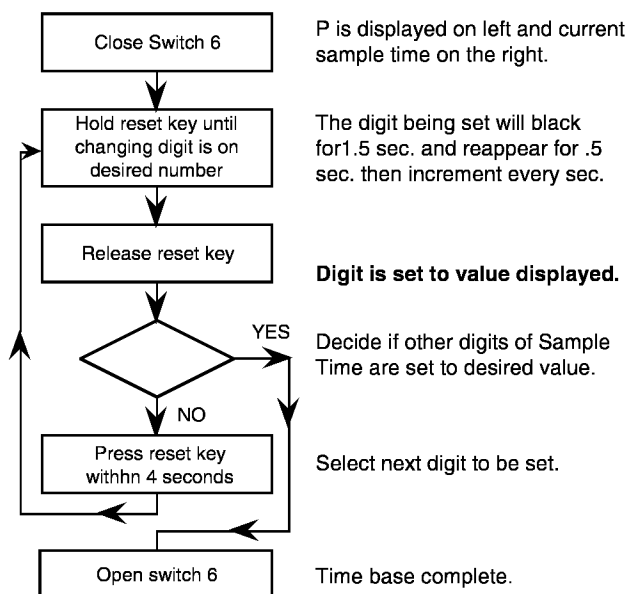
Close Switch 6

P is displayed on left and current sample time on the right.

Hold reset key until changing digit is on desired number

The digit being set will black for1.5 sec. and reappear for .5 sec. then increment every sec.

Release reset key

Digit is set to value displayed.

YES

Decide if other digits of Sample Time are set to desired value.

NO

Press reset key withhn 4 seconds

Select next digit to be set.

Open switch 6

Time base complete.